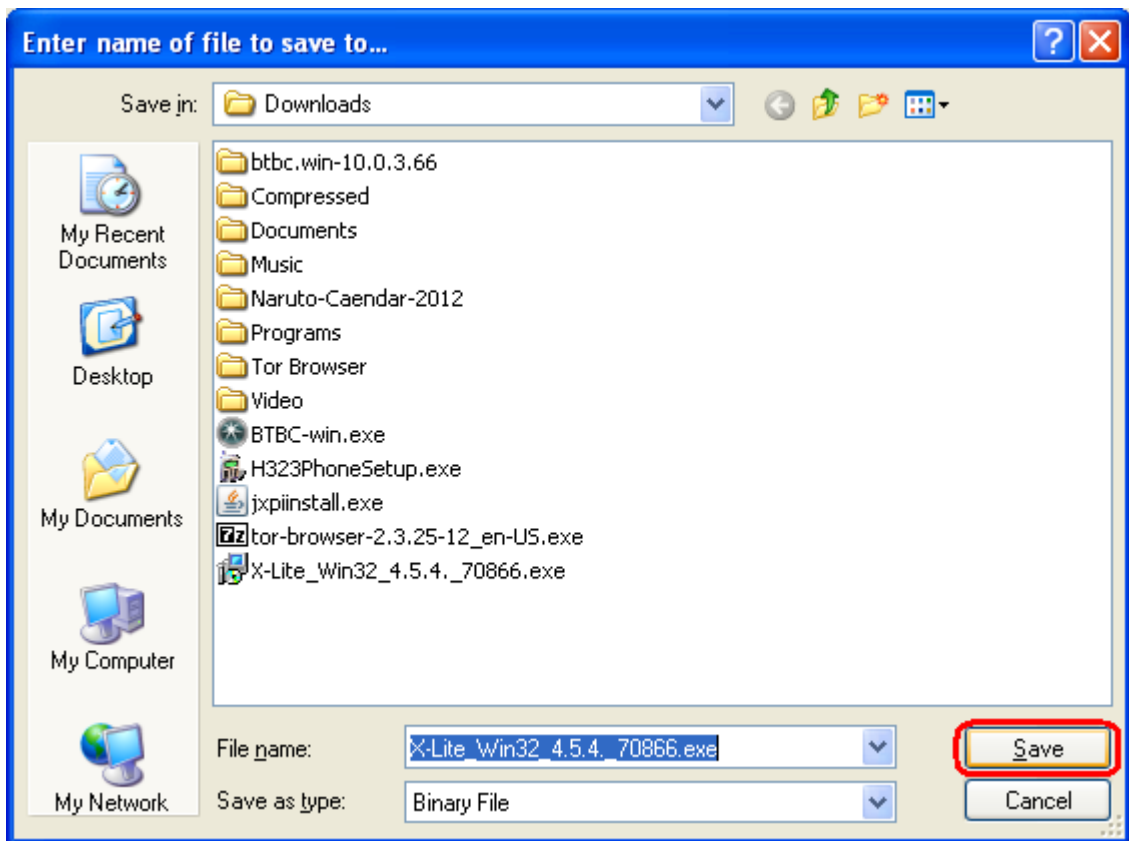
Enter name of file to save to...

Save in: Downloads

My Recent Documents

Desktop

My Documents

My Computer

My Network

btbc.win-10.0.3.66
Compressed
Documents
Music
Naruto-Caendar-2012
Programs
Tor Browser
Video
BTBC-win.exe
H323PhoneSetup.exe
jxpiinstall.exe
tor-browser-2.3.25-12_en-US.exe
X-Lite_Win32_4.5.4._70866.exe

File name: X-Lite_Win32_4.5.4._70866.exe

Save as type: Binary File

Save

Cancel